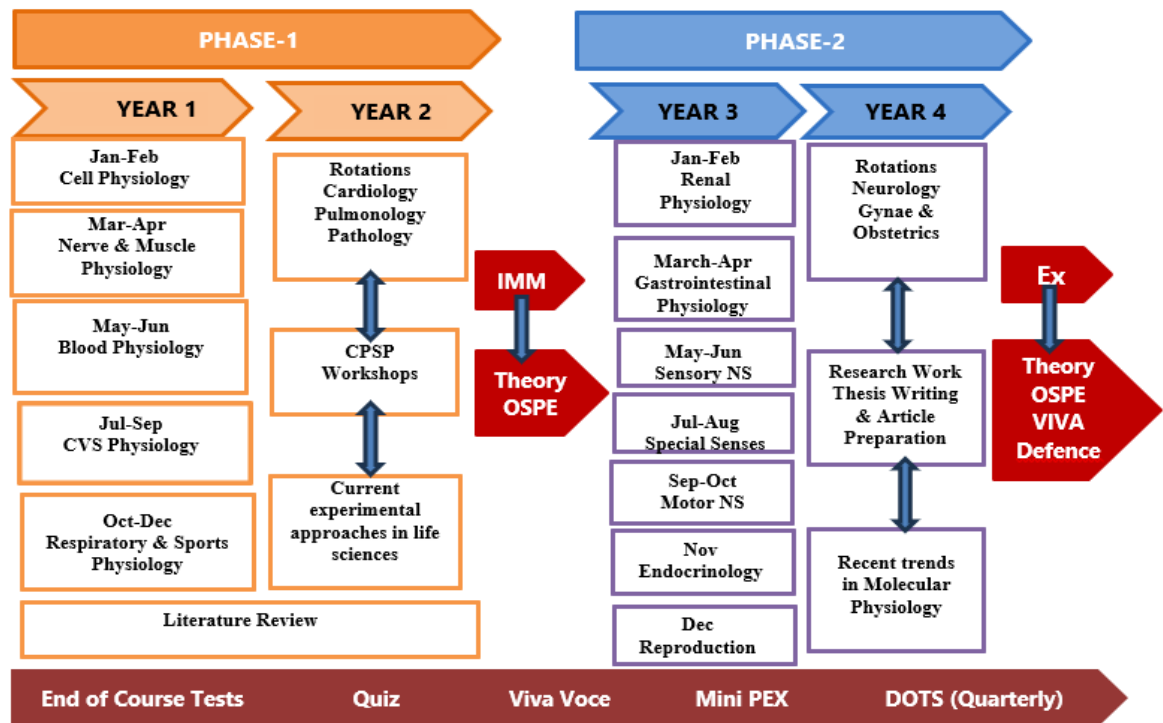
PHASE-1

YEAR 1

Jan-Feb
Cell Physiology

Mar-Apr
Nerve & Muscle Physiology

May-Jun
Blood Physiology

Jul-Sep
CVS Physiology

Oct-Dec
Respiratory & Sports Physiology

YEAR 2

Rotations
Cardiology
Pulmonology
Pathology

CPSP Workshops

Current experimental approaches in life sciences

Literature Review

IMM

Theory
OSPE

PHASE-2

YEAR 3

Jan-Feb
Renal Physiology

March-Apr
Gastrointestinal Physiology

May-Jun
Sensory NS

Jul-Aug
Special Senses

Sep-Oct
Motor NS

Nov
Endocrinology

Dec
Reproduction

YEAR 4

Rotations
Neurology
Gynae & Obstetrics

Research Work
Thesis Writing & Article Preparation

Recent trends in Molecular Physiology

Ex

Theory
OSPE
VIVA
Defence

End of Course Tests Quiz Viva Voce Mini PEX DOTS (Quarterly)